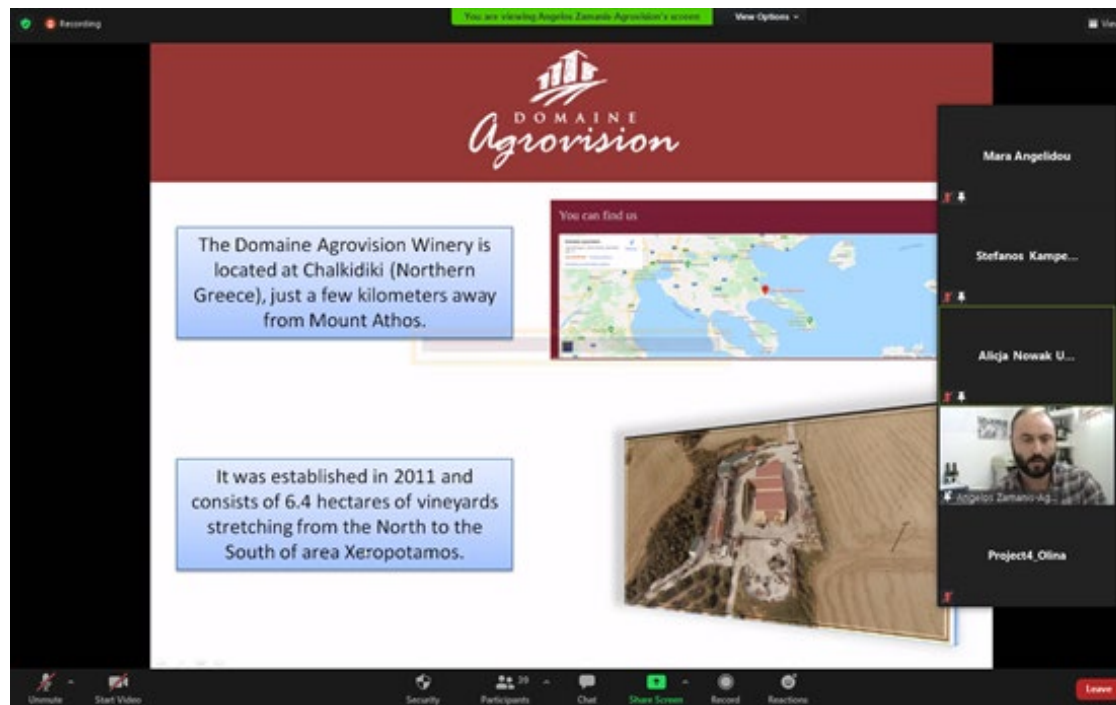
Recording

You are viewing Angelos Zamanis Agrovision's screen

View Options

DOMAINE
Agrovision

The Domaine Agrovision Winery is located at Chalkidiki (Northern Greece), just a few kilometers away from Mount Athos.

You can find us

It was established in 2011 and consists of 6.4 hectares of vineyards stretching from the North to the South of area Xeropotamos.

Mara Angelidou

Stefanos Kampe...

Alicja Nowak U...

Angelos Zamanis-Ag...

Project4_Olina

Unmute

Start Video

Security

Participants 39

Chat

Share Screen

Record

Reactions

Leave